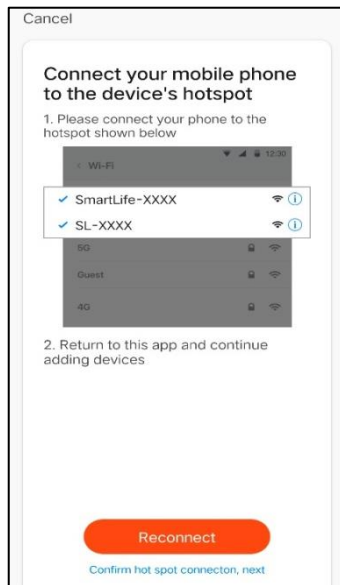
Cancel

Connect your mobile phone to the device's hotspot

1. Please connect your phone to the hotspot shown below

12:30

< Wi-Fi

✓ SmartLife-XXXX

✓ SL-XXXX

5G

Guest

4G

2. Return to this app and continue adding devices

Reconnect

Confirm hot spot connecton, next